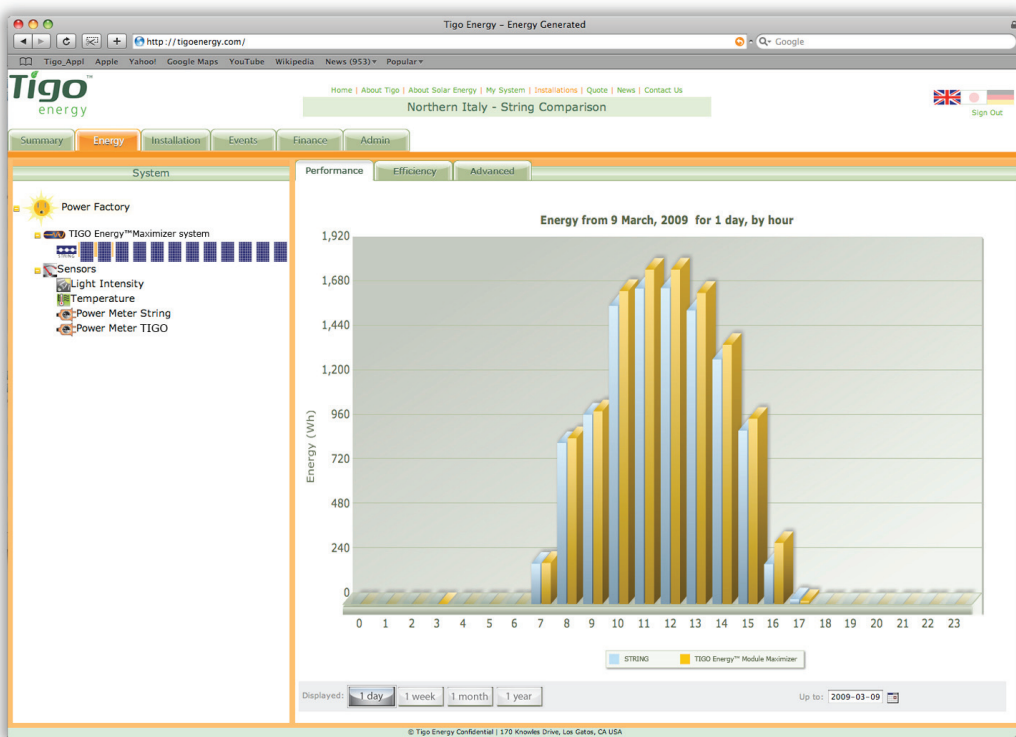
Tigo Energy – Energy Generated

http://tigoenergy.com/

Q- Google

Tigo_Appl Apple Yahoo! Google Maps YouTube Wikipedia News (953) ▾ Popular ▾

Tigo energy

Home | About Tigo | About Solar Energy | My System | Installations | Quote | News | Contact Us

Northern Italy - String Comparison

Sign Out

Summary Energy Installation Events Finance Admin

System

Power Factory

TIGO Energy™Maximizer system

Sensors

Light Intensity

Temperature

Power Meter String

Power Meter TIGO

Performance Efficiency Advanced

Energy from 9 March, 2009 for 1 day, by hour

Energy (Wh)

1,920
1,680
1,440
1,200
960
720
480
240
0

0 1 2 3 4 5 6 7 8 9 10 11 12 13 14 15 16 17 18 19 20 21 22 23

STRING TIGO Energy™ Module Maximizer

Displayed: 1 day 1 week 1 month 1 year

Up to: 2009-03-09

© Tigo Energy Confidential | 170 Knowles Drive, Los Gatos, CA USA